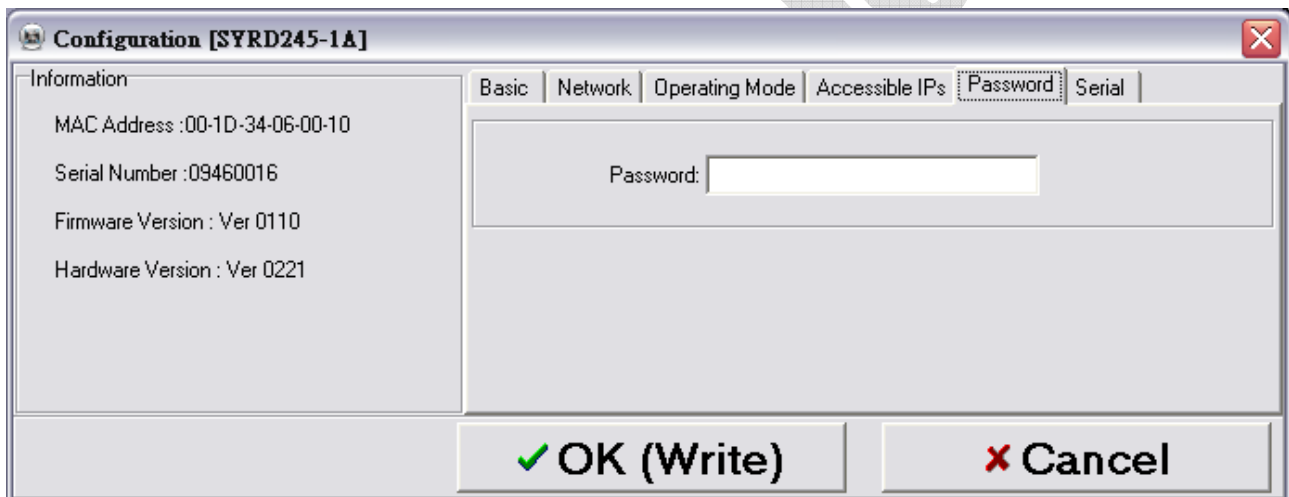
Configuration [SYRD245-1A]

Information

MAC Address :00-1D-34-06-00-10

Serial Number :09460016

Firmware Version : Ver 0110

Hardware Version : Ver 0221

Basic | Network | Operating Mode | Accessible IPs | Password | Serial

Password:

✓ OK (Write)

✗ Cancel